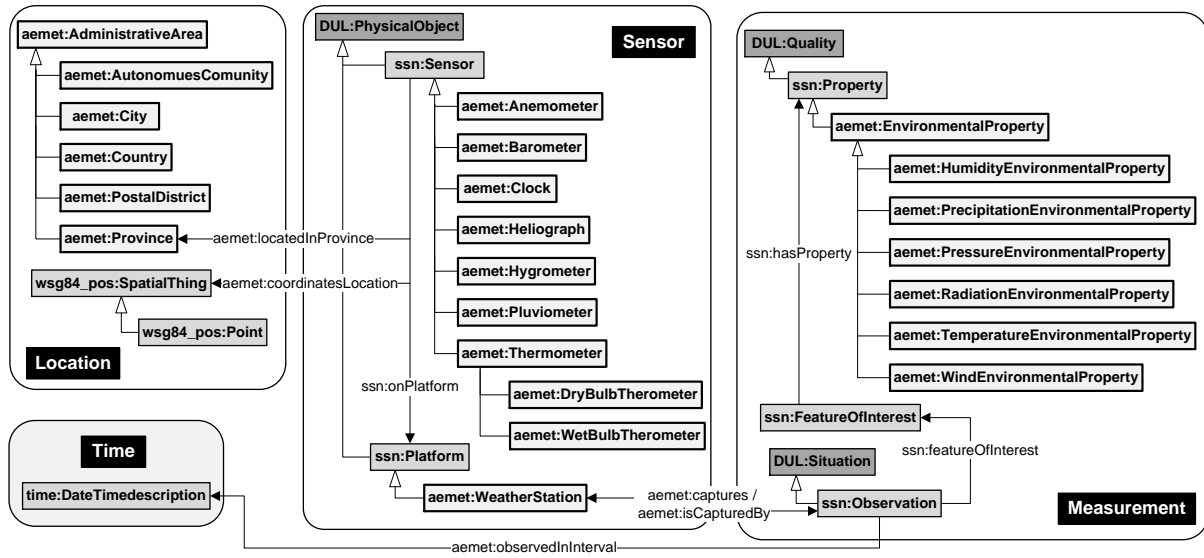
aemet:AdministrativeArea
aemet:AutonomuesComunity
aemet:City
aemet:Country
aemet:PostalDistrict
aemet:Province
wsg84_pos:SpatialThing
wsg84_pos:Point
Location

DUL:PhysicalObject
Sensor
ssn:Sensor
aemet:Anemometer
aemet:Barometer
aemet:Clock
aemet:Heliograph
aemet:Hygrometer
aemet:Pluviometer
aemet:Thermometer
aemet:DryBulbTherometer
aemet:WetBulbTherometer
aemet:locatedInProvince
aemet:coordinatesLocation
ssn:onPlatform
ssn:Platform
aemet:WeatherStation

DUL:Quality
ssn:Property
aemet:EnvironmentalProperty
aemet:HumidityEnvironmentalProperty
aemet:PrecipitationEnvironmentalProperty
aemet:PressureEnvironmentalProperty
aemet:RadiationEnvironmentalProperty
aemet:TemperatureEnvironmentalProperty
aemet:WindEnvironmentalProperty
ssn:hasProperty
ssn:FeatureOfInterest
ssn:featureOfInterest
DUL:Situation
ssn:Observation
Measurement

Time
time:DateTimedescription

aemet:captures /
aemet:isCapturedBy
aemet:observedInInterval